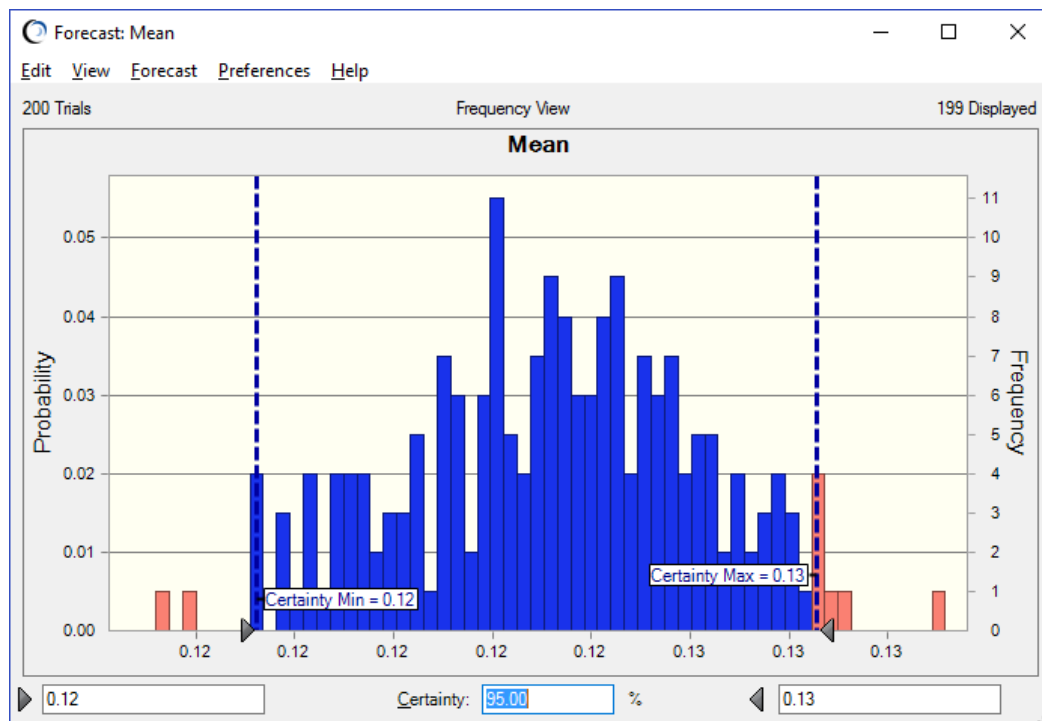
Forecast: Mean

Edit View Forecast Preferences Help

200 Trials

Frequency View

199 Displayed

Mean

Probability

0.05
0.04
0.03
0.02
0.01
0.00

Frequency

11
10
9
8
7
6
5
4
3
2
1
0

Certainty Min = 0.12

Certainty Max = 0.13

0.12 0.12 0.12 0.12 0.12 0.12 0.13 0.13 0.13

0.12

Certainty: 95.00 %

0.13